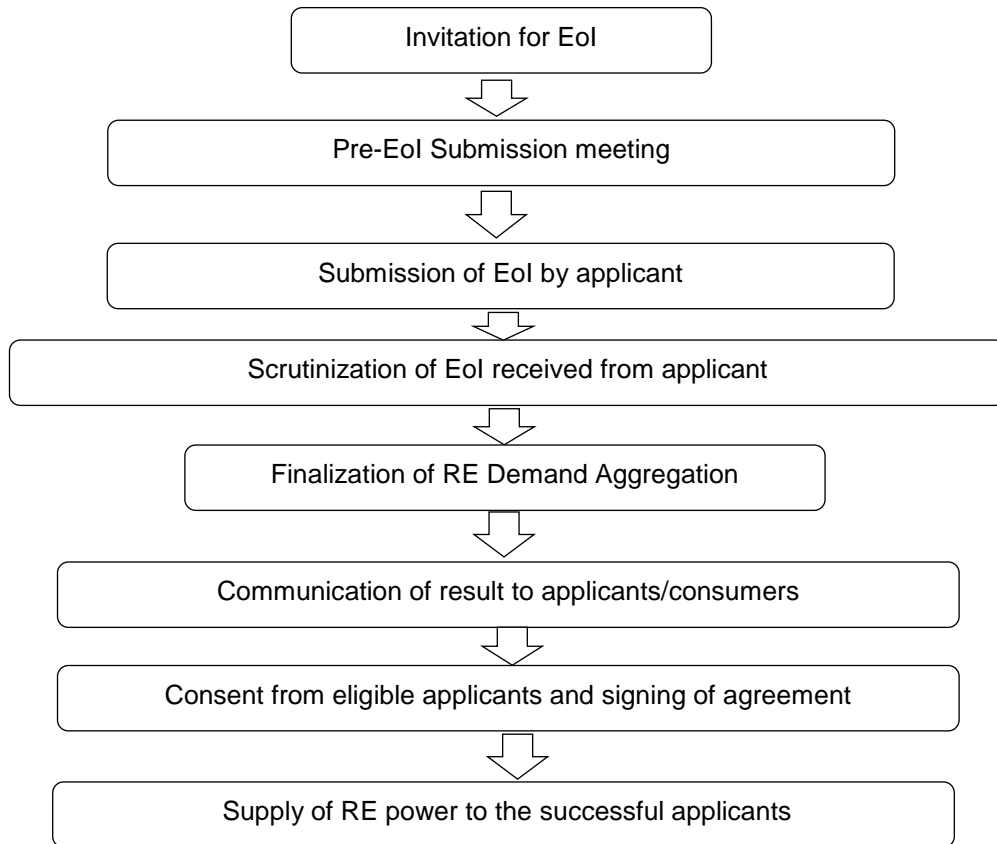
Invitation for EoI

Pre-EoI Submission meeting

Submission of EoI by applicant

Scrutinization of EoI received from applicant

Finalization of RE Demand Aggregation

Communication of result to applicants/consumers

Consent from eligible applicants and signing of agreement

Supply of RE power to the successful applicants